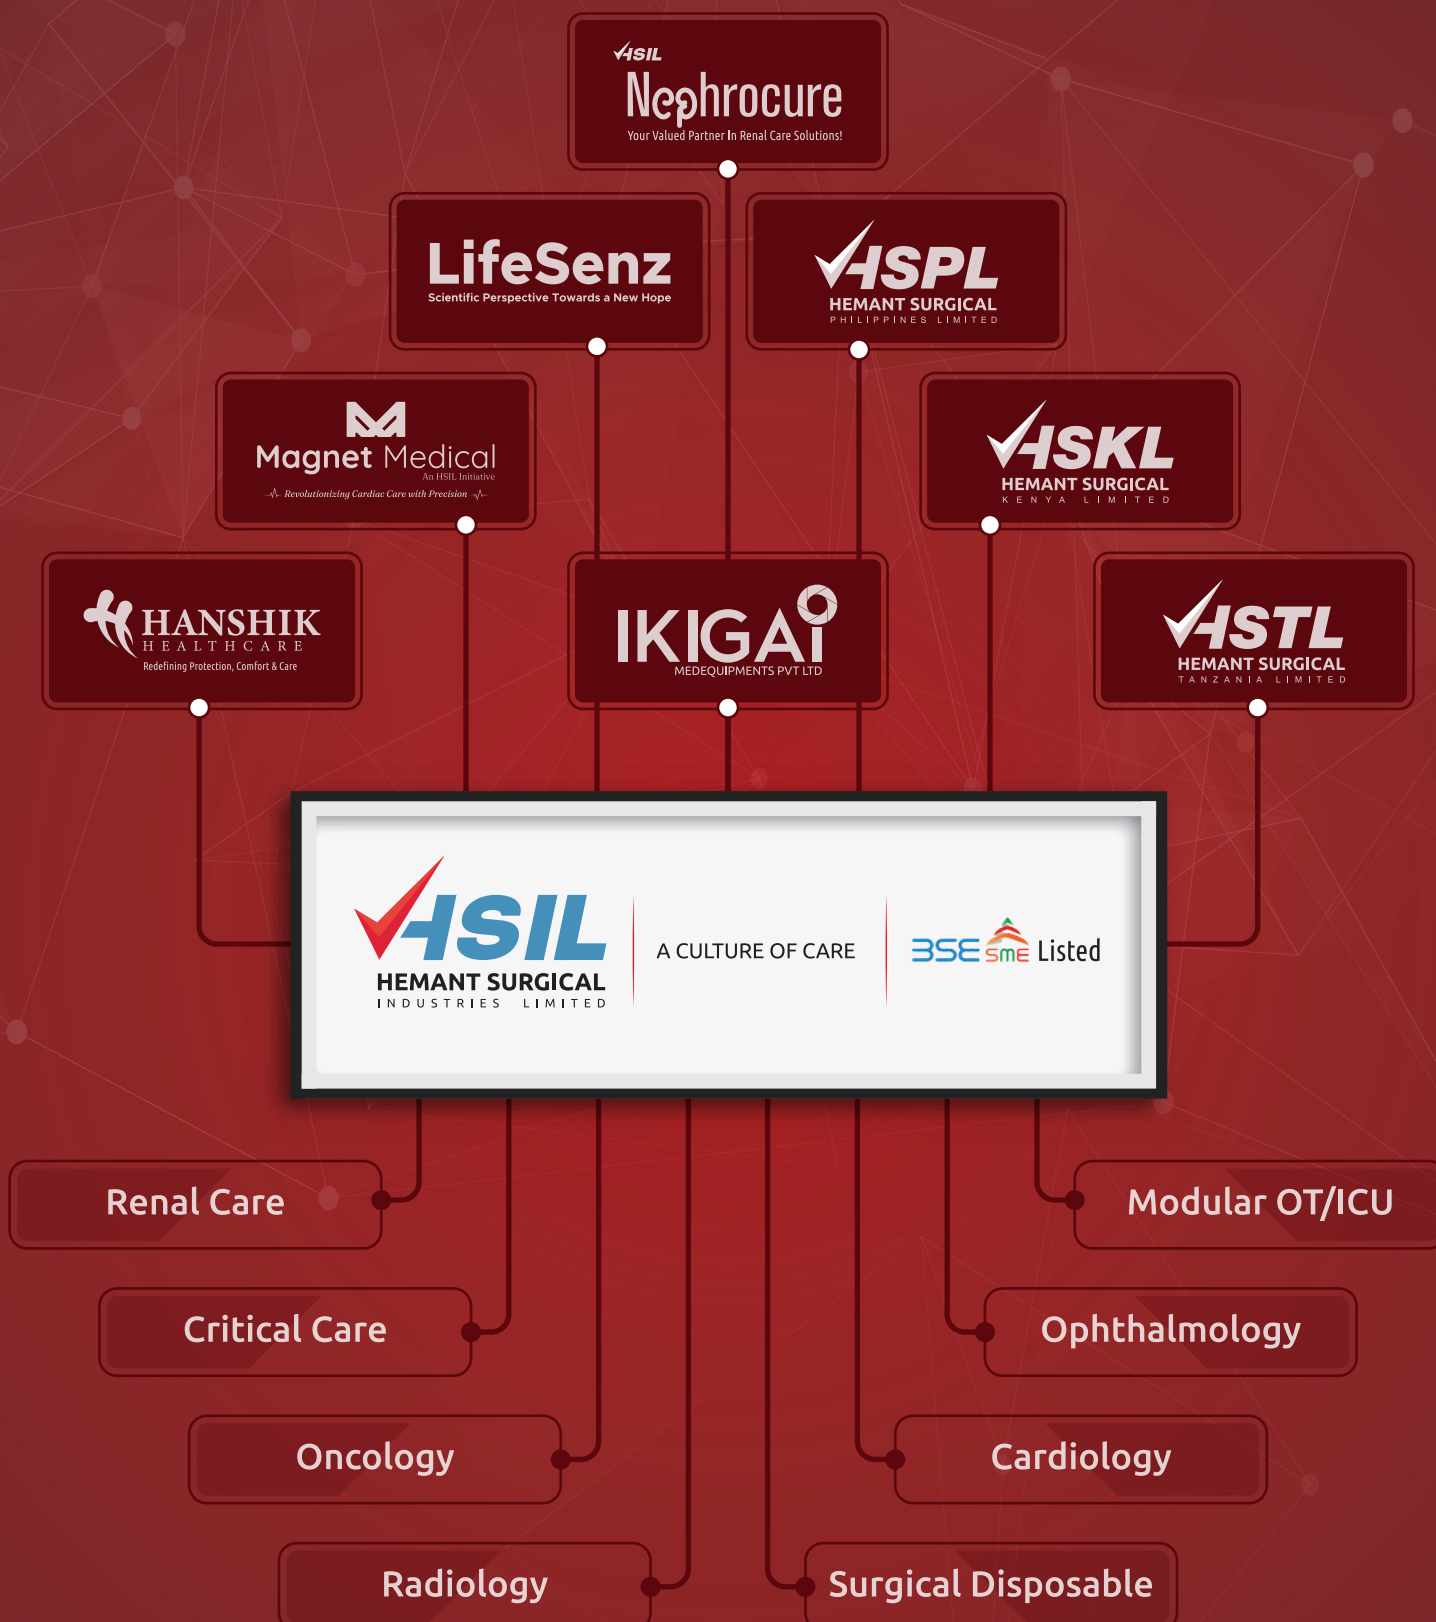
HSIL
Nephrocure
Your Valued Partner In Renal Care Solutions!

LifeSenz
Scientific Perspective Towards a New Hope

HSPL
HEMANT SURGICAL
PHILIPPINES LIMITED

Magnet Medical
An HSIL Initiative
Revolutionizing Cardiac Care with Precision

HSKL
HEMANT SURGICAL
KENYA LIMITED

HANSHIK
HEALTHCARE
Redefining Protection, Comfort & Care

IKIGAI
MEDEQUIPMENTS PVT LTD

HSTL
HEMANT SURGICAL
TANZANIA LIMITED

HSIL
HEMANT SURGICAL
INDUSTRIES LIMITED

A CULTURE OF CARE

BSE SME Listed

Renal Care

Modular OT/ICU

Critical Care

Ophthalmology

Oncology

Cardiology

Radiology

Surgical Disposable